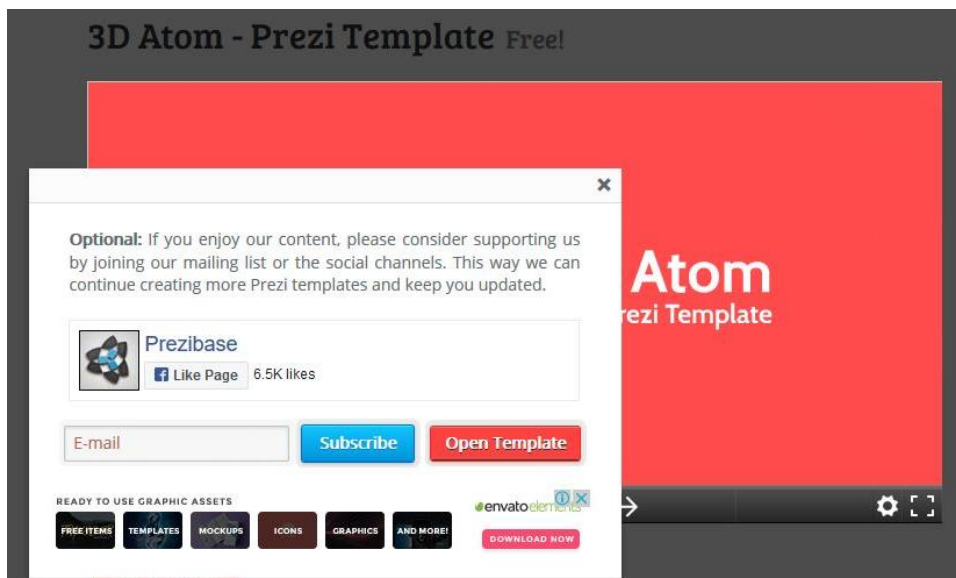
3D Atom - Prezi Template Free!

Atom
ezi Template

×

Optional: If you enjoy our content, please consider supporting us by joining our mailing list or the social channels. This way we can continue creating more Prezi templates and keep you updated.

Prezibase
Like Page 6.5K likes

E-mail
Subscribe
Open Template

READY TO USE GRAPHIC ASSETS
FREE ITEMS TEMPLATES MOCKUPS ICONS GRAPHICS AND MORE!
envatoelements
DOWNLOAD NOW